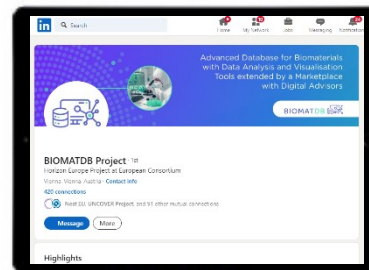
in Search

Home My Network Jobs Messaging Notifications

Advanced Database for Biomaterials with Data Analysis and Visualisation Tools extended by a Marketplace with Digital Advisors

BIOMATDB

BIOMATDB Project · 1st
Horizon Europe Project at European Consortium
Vienna, Vienna, Austria · Contact info
420 connections
Next EU, UNCOVER Project, and 61 other mutual connections

Message More

Highlights